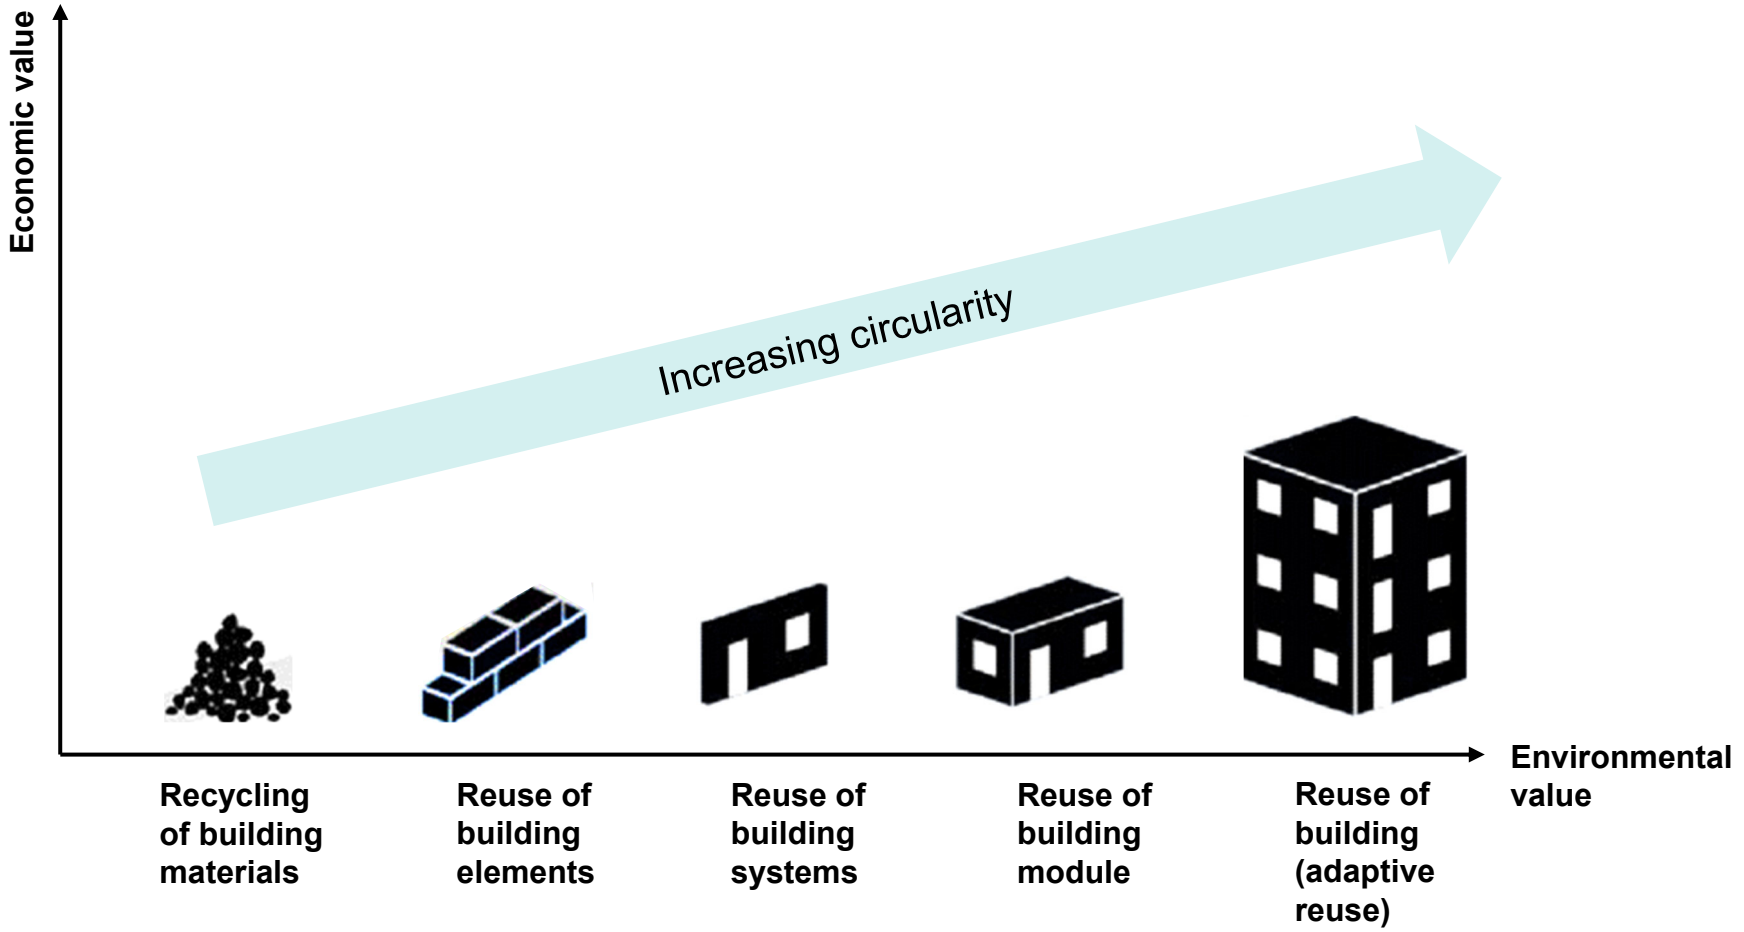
Economic value

Increasing circularity

Environmental value

Recycling of building materials

Reuse of building elements

Reuse of building systems

Reuse of building module

Reuse of building (adaptive reuse)